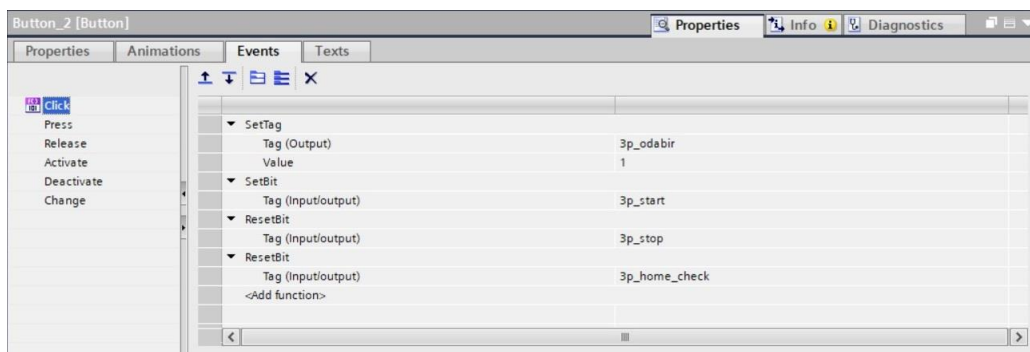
Button_2 [Button]

Properties | Info | Diagnostics

Properties | Animations | Events | Texts

Click
Press
Release
Activate
Deactivate
Change

| | |
|---|---|
| ▼ SetTag | |
| Tag (Output) | 3p_odabir |
| Value | 1 |
| ▼ SetBit | |
| Tag (Input/output) | 3p_start |
| ▼ ResetBit | |
| Tag (Input/output) | 3p_stop |
| ▼ ResetBit | |
| Tag (Input/output) | 3p_home_check |
| <Add function> | |